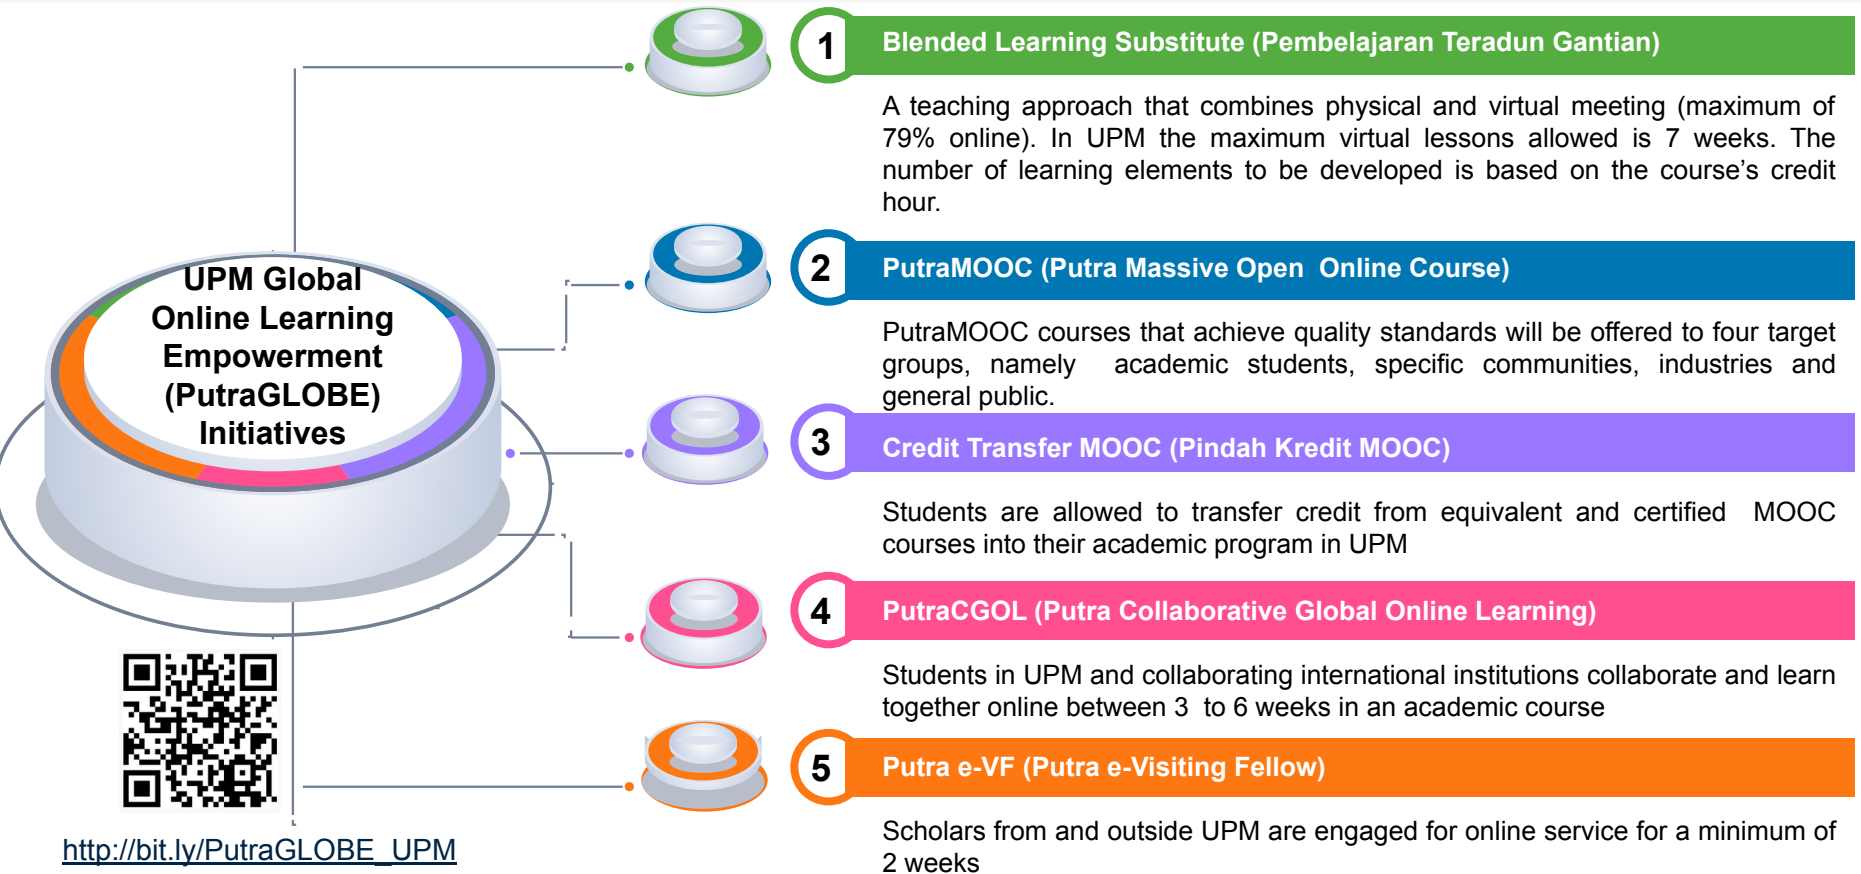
UPM Global Online Learning Empowerment (PutraGLOBE) Initiatives

http://bit.ly/PutraGLOBE_UPM

1 Blended Learning Substitute (Pembelajaran Teradun Gantian)

A teaching approach that combines physical and virtual meeting (maximum of 79% online). In UPM the maximum virtual lessons allowed is 7 weeks. The number of learning elements to be developed is based on the course's credit hour.

2 PutraMOOC (Putra Massive Open Online Course)

PutraMOOC courses that achieve quality standards will be offered to four target groups, namely academic students, specific communities, industries and general public.

3 Credit Transfer MOOC (Pindah Kredit MOOC)

Students are allowed to transfer credit from equivalent and certified MOOC courses into their academic program in UPM

4 PutraCGOL (Putra Collaborative Global Online Learning)

Students in UPM and collaborating international institutions collaborate and learn together online between 3 to 6 weeks in an academic course

5 Putra e-VF (Putra e-Visiting Fellow)

Scholars from and outside UPM are engaged for online service for a minimum of 2 weeks